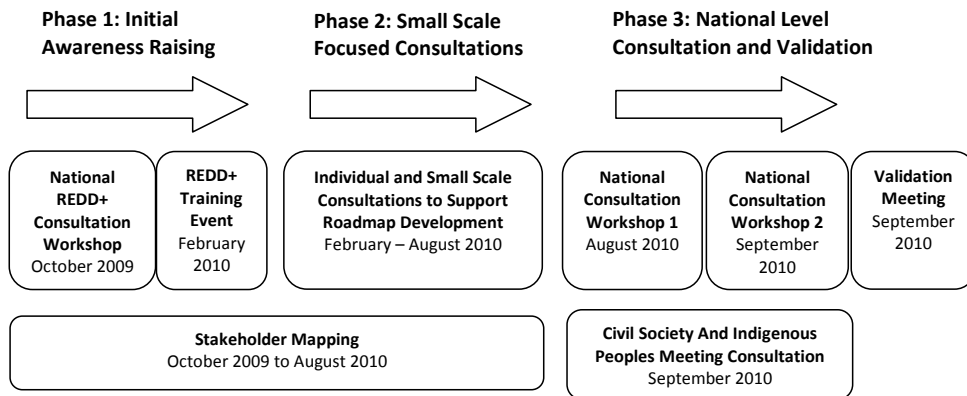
Phase 1: Initial Awareness Raising

Phase 2: Small Scale Focused Consultations

Phase 3: National Level Consultation and Validation

National REDD+ Consultation Workshop
October 2009

REDD+ Training Event
February 2010

Individual and Small Scale Consultations to Support Roadmap Development
February – August 2010

National Consultation Workshop 1
August 2010

National Consultation Workshop 2
September 2010

Validation Meeting
September 2010

Stakeholder Mapping
October 2009 to August 2010

Civil Society And Indigenous Peoples Meeting Consultation
September 2010